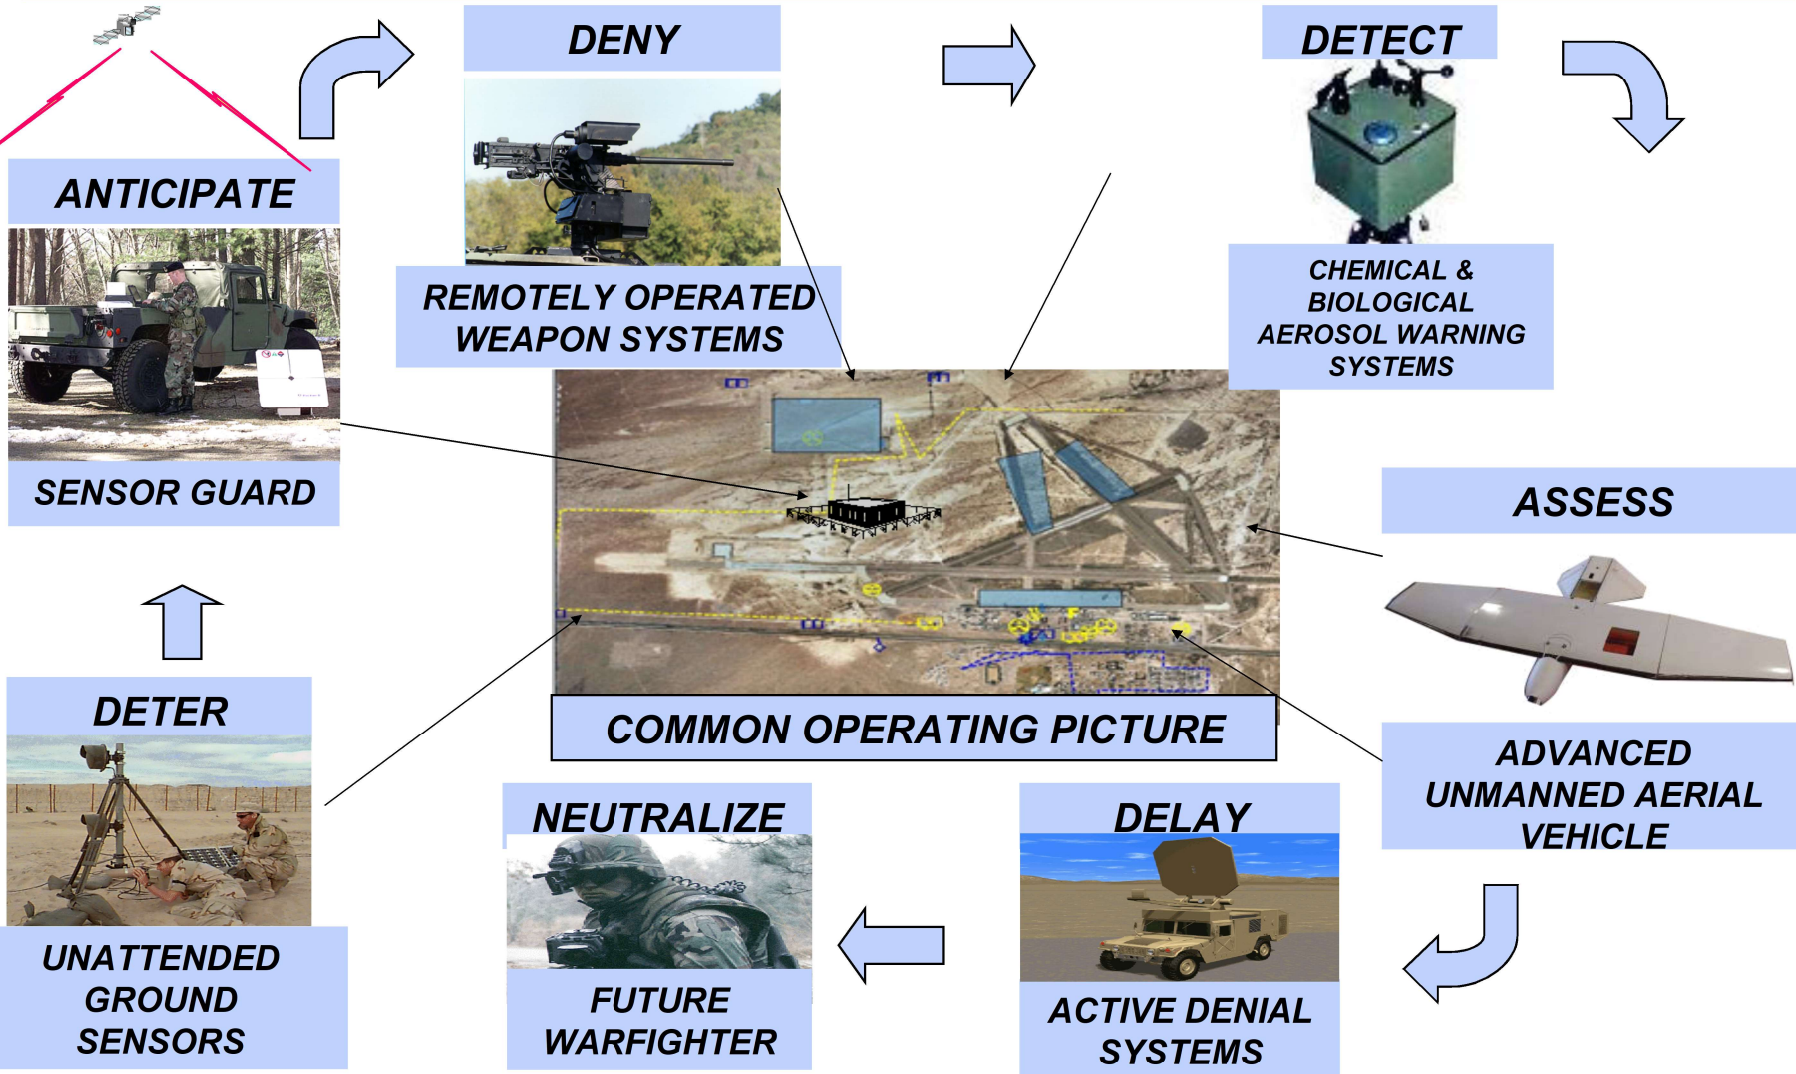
ANTICIPATE

SENSOR GUARD

DENY

REMOTELY OPERATED WEAPON SYSTEMS

DETECT

CHEMICAL & BIOLOGICAL AEROSOL WARNING SYSTEMS

ASSESS

ADVANCED UNMANNED AERIAL VEHICLE

COMMON OPERATING PICTURE

DETER

UNATTENDED GROUND SENSORS

NEUTRALIZE

FUTURE WARFIGHTER

DELAY

ACTIVE DENIAL SYSTEMS